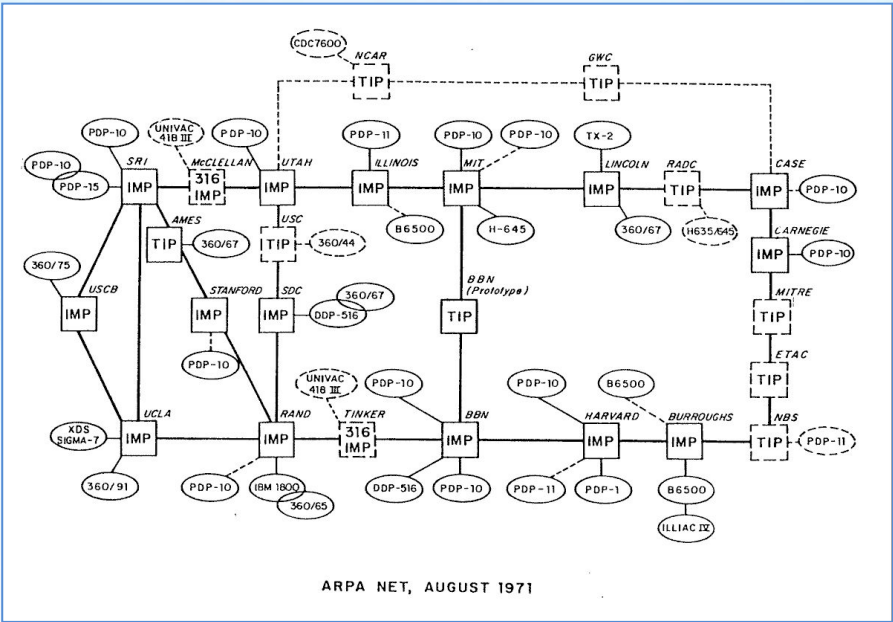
CDC7600
NCAR
TIP
GWC
TIP

PDP-10
UNIVAC 418 III
PDP-10
PDP-11
PDP-10
PDP-10
TX-2

PDP-10
PDP-15
SRI
IMP
McCLELLAN
316 IMP
UTAH
IMP
ILLINOIS
IMP
MIT
IMP
LINCOLN
IMP
RADC
TIP
CASE
IMP
PDP-10

AMES
TIP
360/67
USC
TIP
360/44
B6500
H-645
360/67
H635/645
CARNEGIE
IMP
PDP-10

360/75
USCB
IMP
STANFORD
IMP
SDC
IMP
DDP-516
360/67
BBN (Prototype)
TIP
MITRE
TIP

PDP-10
ETAC
TIP

UNIVAC 418 III
PDP-10
PDP-10
B6500

XDS SIGMA-7
UCLA
IMP
RAND
IMP
TINKER
316 IMP
BBN
IMP
HARVARD
IMP
BURROUGHS
IMP
NBS
TIP
PDP-11

360/91
PDP-10
IBM 1800
360/65
DDP-516
PDP-10
PDP-11
PDP-1
B6500
ILLIAC IV

ARPA NET, AUGUST 1971